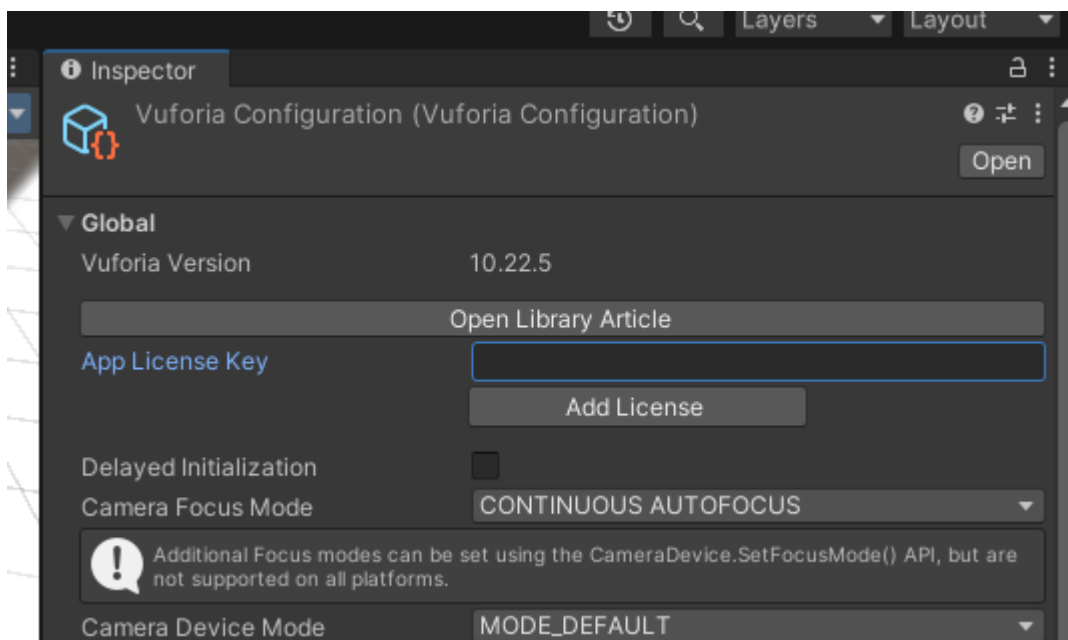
Layers
Layout
Inspector
Vuforia Configuration (Vuforia Configuration)
Open
Global
Vuforia Version
10.22.5
Open Library Article
App License Key
Add License
Delayed Initialization
Camera Focus Mode
CONTINUOUS AUTOFOCUS
Additional Focus modes can be set using the CameraDevice.SetFocusMode() API, but are not supported on all platforms.
Camera Device Mode
MODE_DEFAULT